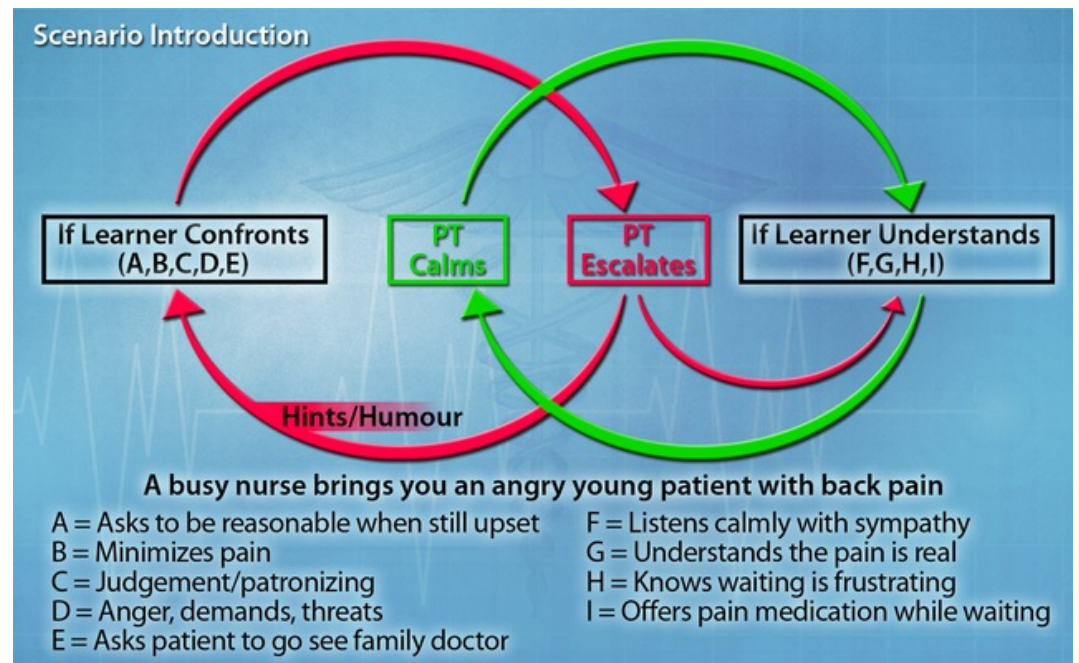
Scenario Introduction

If Learner Confronts (A,B,C,D,E)

PT Calms

PT Escalates

If Learner Understands (F,G,H,I)

Hints/Humour

A busy nurse brings you an angry young patient with back pain

A = Asks to be reasonable when still upset
B = Minimizes pain
C = Judgement/patronizing
D = Anger, demands, threats
E = Asks patient to go see family doctor

F = Listens calmly with sympathy
G = Understands the pain is real
H = Knows waiting is frustrating
I = Offers pain medication while waiting